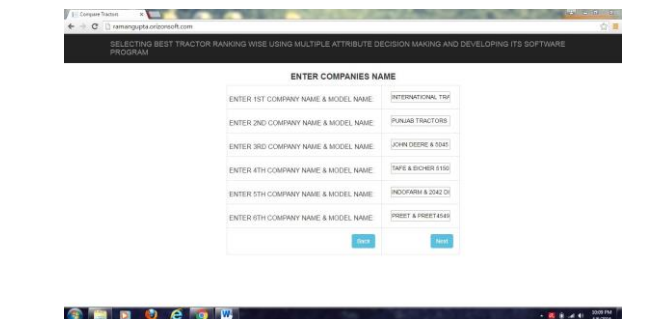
Compare Tractors

ramangupta.orizonsoft.com

SELECTING BEST TRACTOR RANKING WISE USING MULTIPLE ATTRIBUTE DECISION MAKING AND DEVELOPING ITS SOFTWARE PROGRAM

ENTER COMPANIES NAME

| | |
|---|---|
| ENTER 1ST COMPANY NAME & MODEL NAME | INTERNATIONAL TRA |
| ENTER 2ND COMPANY NAME & MODEL NAME | PUNJAB TRACTORS |
| ENTER 3RD COMPANY NAME & MODEL NAME | JOHN DEERE & 5045 |
| ENTER 4TH COMPANY NAME & MODEL NAME | TAFE & EICHER 5150 |
| ENTER 5TH COMPANY NAME & MODEL NAME | INDOFARM & 2042 DI |
| ENTER 6TH COMPANY NAME & MODEL NAME | PREET & PREET4549 |
| Back | Next |

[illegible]